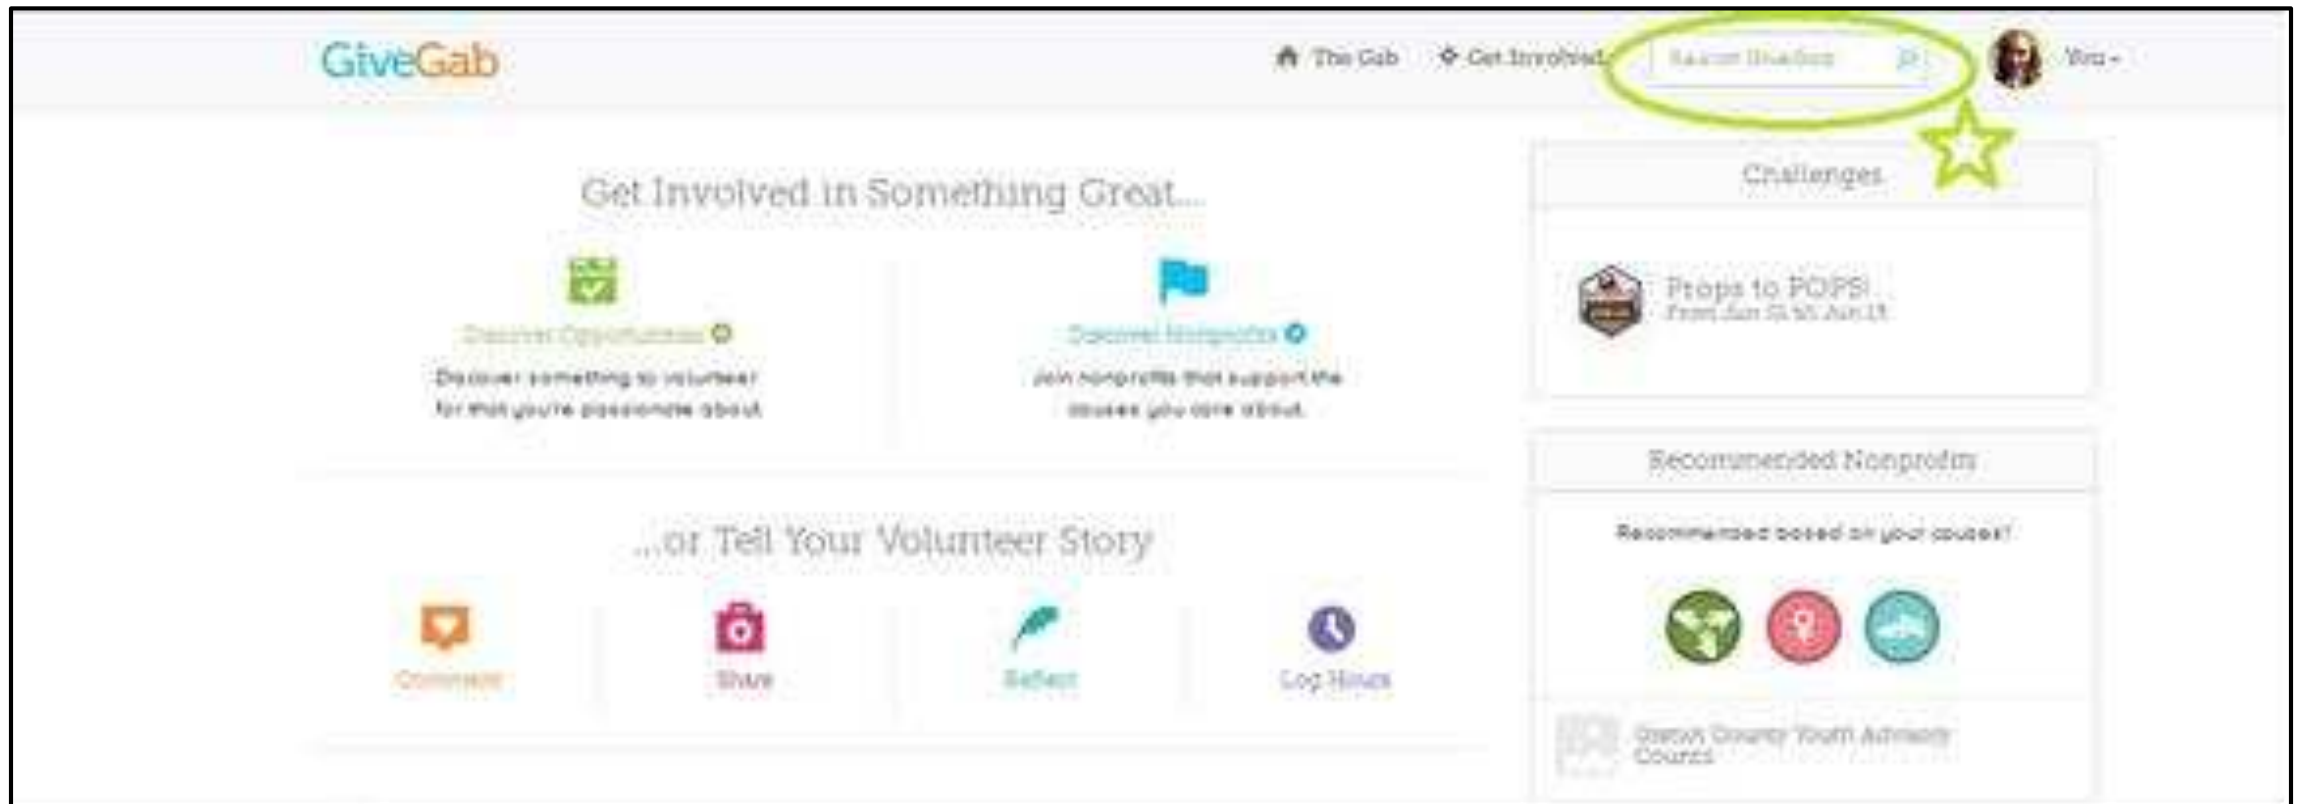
GiveGab

The Gab   Get Involved   Search GiveGab   You

Get Involved in Something Great...

Discover Opportunities
Discover something to volunteer for that you're passionate about.

Discover Nonprofits
Join nonprofits that support the causes you care about.

...or Tell Your Volunteer Story

Comment   Share   Reflect   Log Hours

Challenges

Props to POPS!
From Jun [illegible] to Jun 15

Recommended Nonprofits

Recommended based on your causes!

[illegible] County Youth Advisory Council